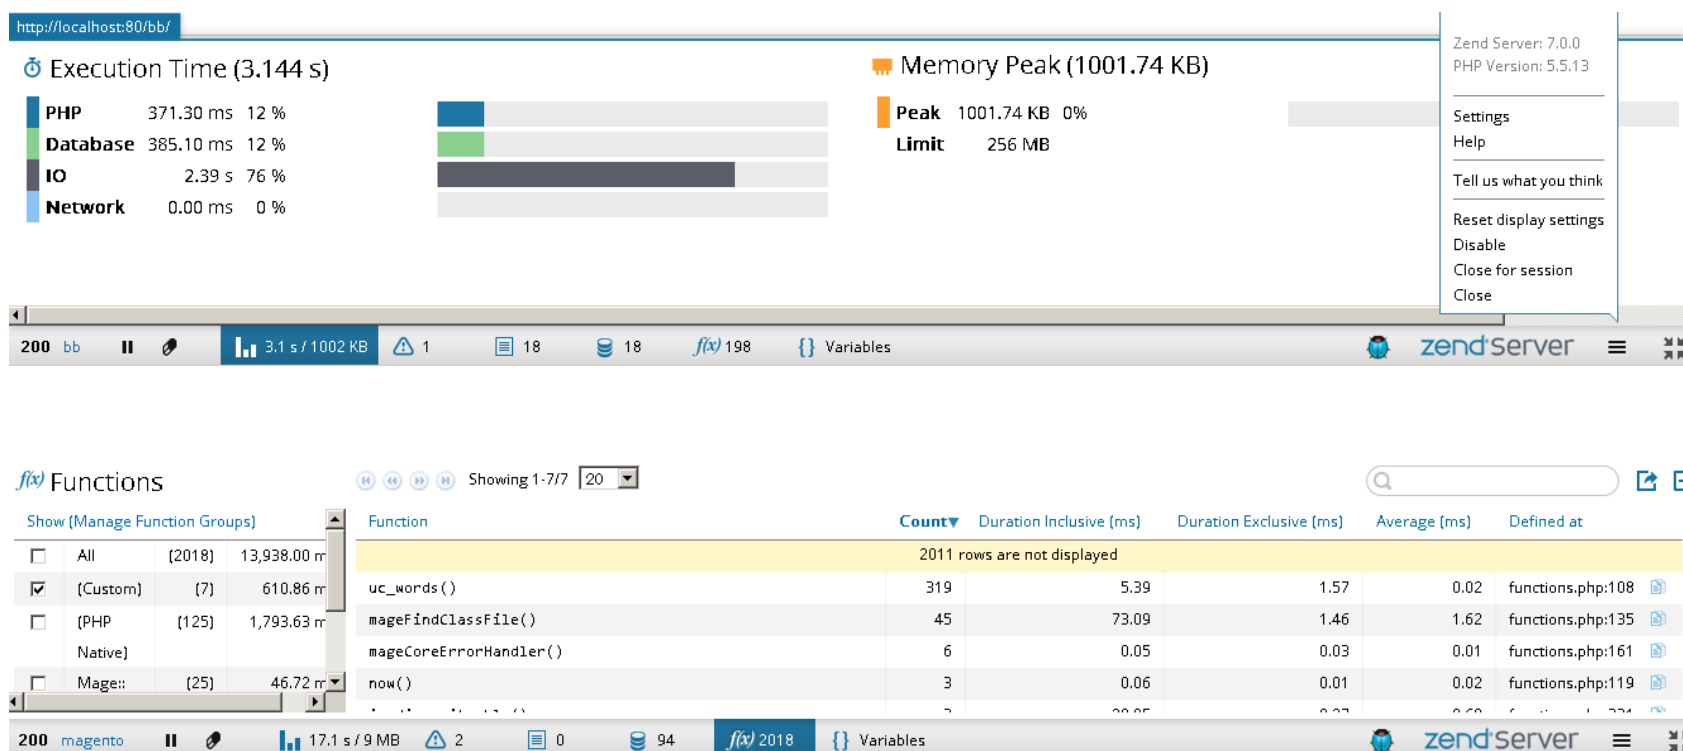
http://localhost:80/bb/

Execution Time (3.144 s)

| PHP | 371.30 ms | 12 % |
|---|---|---|
| Database | 385.10 ms | 12 % |
| IO | 2.39 s | 76 % |
| Network | 0.00 ms | 0 % |

Memory Peak (1001.74 KB)

Peak 1001.74 KB 0%
Limit 256 MB

Zend Server: 7.0.0
PHP Version: 5.5.13

Settings
Help
Tell us what you think
Reset display settings
Disable
Close for session
Close

200 bb 3.1 s / 1002 KB 1 18 18 f(x) 198 {} Variables zend server

f(x) Functions

Showing 1-7/7 20

Show (Manage Function Groups)

| | All | (2018) | 13,938.00 m |
|---|---|---|---|
| ☑ | (Custom) | (7) | 610.86 m |
| | (PHP Native) | (125) | 1,793.63 m |
| | Mage:: | (25) | 46.72 m |

| Function | Count▼ | Duration Inclusive (ms) | Duration Exclusive (ms) | Average (ms) | Defined at |
|---|---|---|---|---|---|
| 2011 rows are not displayed | | | | | |
| uc_words() | 319 | 5.39 | 1.57 | 0.02 | functions.php:108 |
| mageFindClassFile() | 45 | 73.09 | 1.46 | 1.62 | functions.php:135 |
| mageCoreErrorHandler() | 6 | 0.05 | 0.03 | 0.01 | functions.php:161 |
| now() | 3 | 0.06 | 0.01 | 0.02 | functions.php:119 |
| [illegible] | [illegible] | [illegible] | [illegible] | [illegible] | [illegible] |

200 magento 17.1 s / 9 MB 2 0 94 f(x) 2018 {} Variables zend server